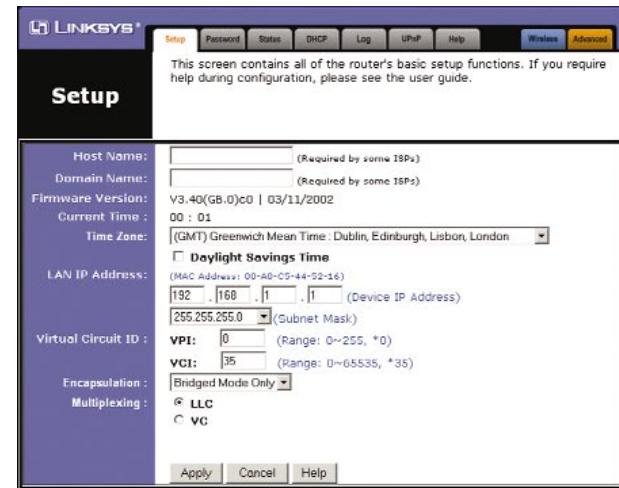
LINKSYS®

Setup | Password | Status | DHCP | Log | UPnP | Help | Wireless | Advanced

This screen contains all of the router's basic setup functions. If you require help during configuration, please see the user guide.

Setup

Host Name: (Required by some ISPs)

Domain Name: (Required by some ISPs)

Firmware Version: V3.40(GB.0)c0 | 03/11/2002

Current Time : 00 : 01

Time Zone: (GMT) Greenwich Mean Time : Dublin, Edinburgh, Lisbon, London

Daylight Savings Time

LAN IP Address: (MAC Address: 00-A0-C5-44-52-16)

192 . 168 . 1 . 1 (Device IP Address)

255.255.255.0 (Subnet Mask)

Virtual Circuit ID : VPI: 0 (Range: 0~255, *0)

VCI: 35 (Range: 0~65535, *35)

Encapsulation : Bridged Mode Only

Multiplexing : LLC

VC

Apply | Cancel | Help